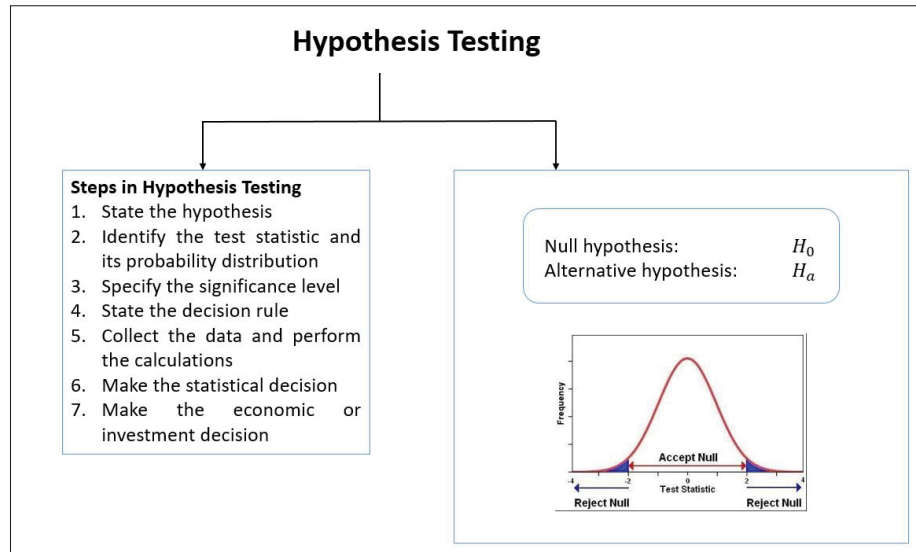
Hypothesis Testing

Steps in Hypothesis Testing
1. State the hypothesis
2. Identify the test statistic and its probability distribution
3. Specify the significance level
4. State the decision rule
5. Collect the data and perform the calculations
6. Make the statistical decision
7. Make the economic or investment decision

Null hypothesis: $H_0$
Alternative hypothesis: $H_a$

Frequency
Accept Null
-4 -2 0 2 4
Test Statistic
Reject Null
Reject Null